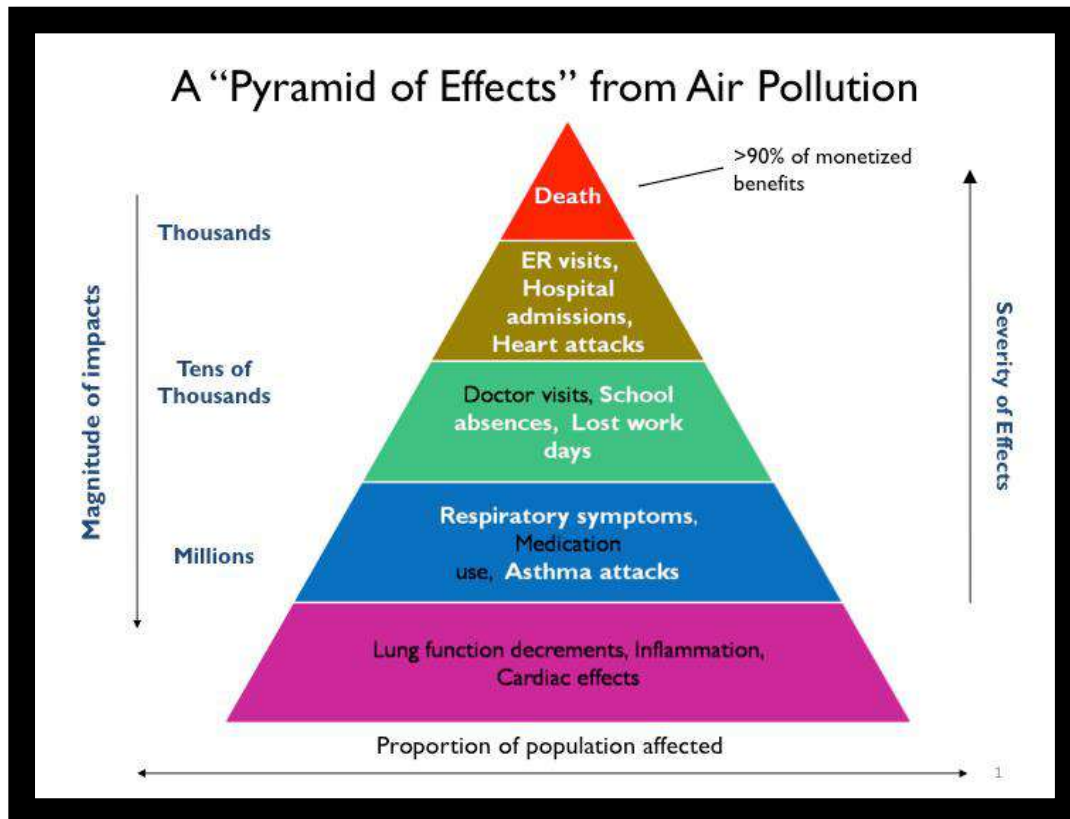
A "Pyramid of Effects" from Air Pollution

>90% of monetized benefits

Magnitude of impacts

Thousands

Tens of Thousands

Millions

Death

ER visits, Hospital admissions, Heart attacks

Doctor visits, School absences, Lost work days

Respiratory symptoms, Medication use, Asthma attacks

Lung function decrements, Inflammation, Cardiac effects

Severity of Effects

Proportion of population affected

1